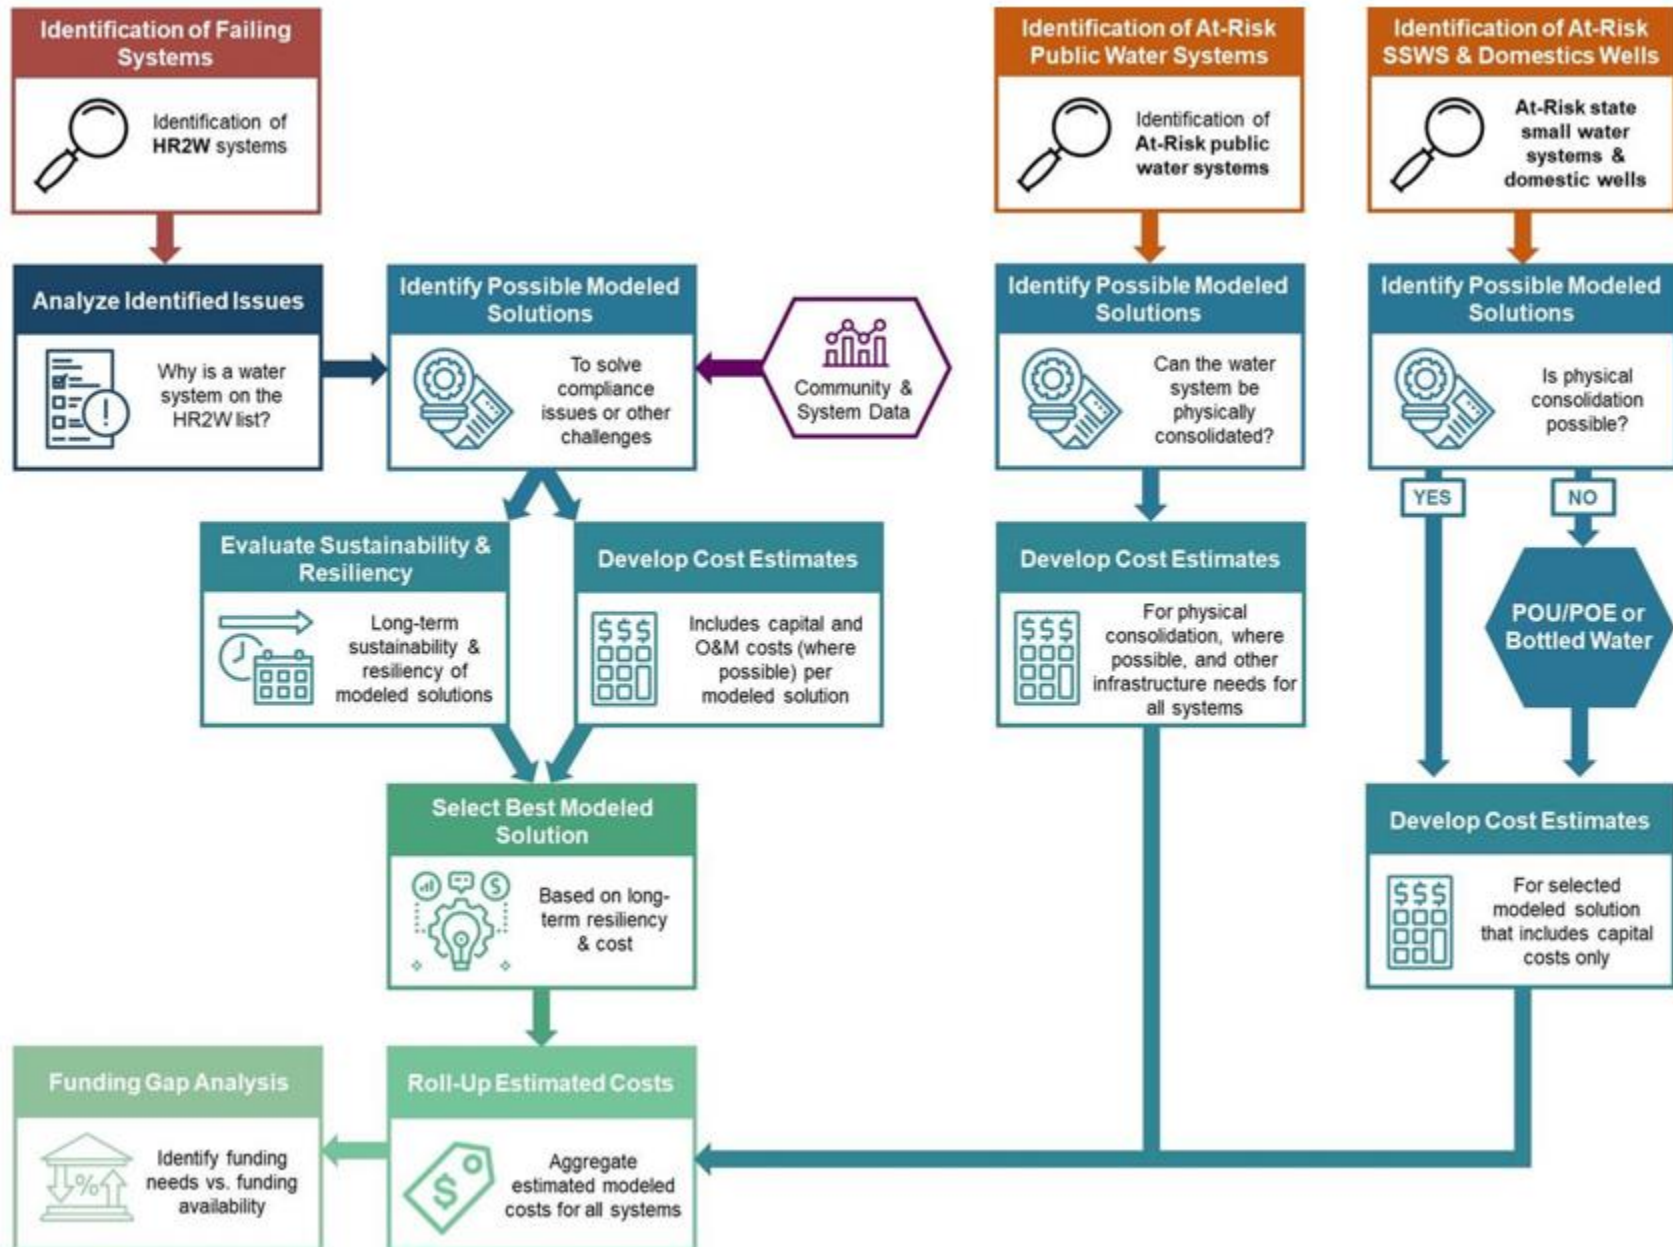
Identification of Failing Systems

Identification of **HR2W** systems

Analyze Identified Issues

Why is a water system on the HR2W list?

Identify Possible Modeled Solutions

To solve compliance issues or other challenges

Community & System Data

Evaluate Sustainability & Resiliency

Long-term sustainability & resiliency of modeled solutions

Develop Cost Estimates

Includes capital and O&M costs (where possible) per modeled solution

Select Best Modeled Solution

Based on long-term resiliency & cost

Funding Gap Analysis

Identify funding needs vs. funding availability

Roll-Up Estimated Costs

Aggregate estimated modeled costs for all systems

Identification of At-Risk Public Water Systems

Identification of **At-Risk public water systems**

Identify Possible Modeled Solutions

Can the water system be physically consolidated?

Develop Cost Estimates

For physical consolidation, where possible, and other infrastructure needs for all systems

Identification of At-Risk SSWS & Domestics Wells

**At-Risk state small water systems & domestic wells**

Identify Possible Modeled Solutions

Is physical consolidation possible?

YES

NO

POU/POE or Bottled Water

Develop Cost Estimates

For selected modeled solution that includes capital costs only